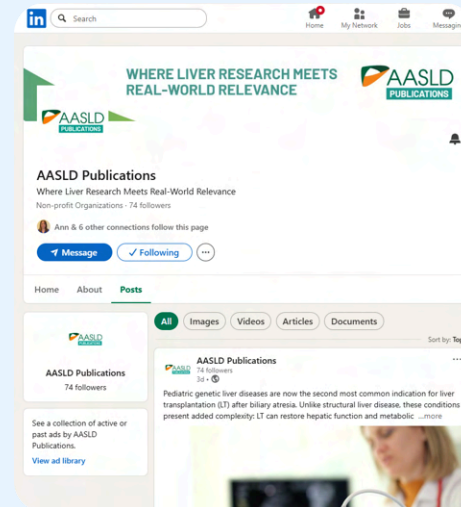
in Search

Home My Network Jobs Messaging

WHERE LIVER RESEARCH MEETS REAL-WORLD RELEVANCE

AASLD PUBLICATIONS

AASLD PUBLICATIONS

AASLD Publications
Where Liver Research Meets Real-World Relevance
Non-profit Organizations · 74 followers

Ann & 6 other connections follow this page

Message ✓ Following ···

Home About Posts

AASLD PUBLICATIONS
AASLD Publications
74 followers

See a collection of active or past ads by AASLD Publications.
View ad library

All Images Videos Articles Documents

Sort by: Top

AASLD PUBLICATIONS
AASLD Publications
74 followers
3d ·

Pediatric genetic liver diseases are now the second most common indication for liver transplantation (LT) after biliary atresia. Unlike structural liver disease, these conditions present added complexity: LT can restore hepatic function and metabolic ...more